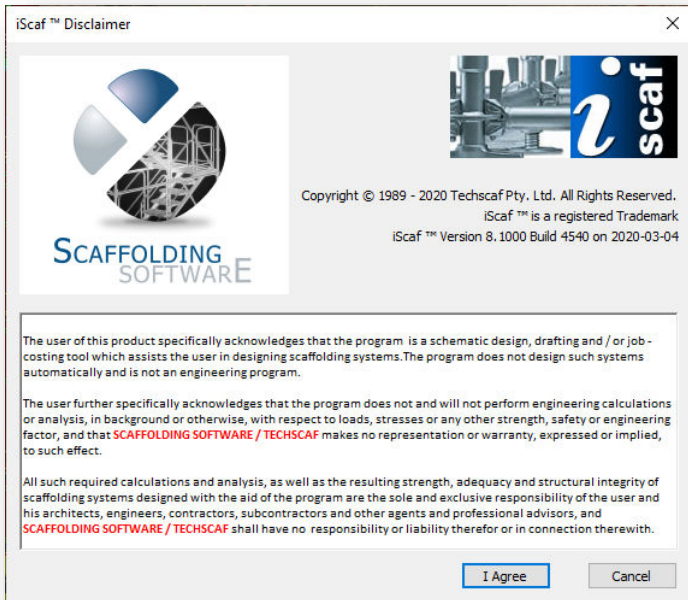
iScaf ™ Disclaimer

SCAFFOLDING SOFTWARE

iscaf

Copyright © 1989 - 2020 Techscaf Pty. Ltd. All Rights Reserved.
iScaf ™ is a registered Trademark
iScaf ™ Version 8. 1000 Build 4540 on 2020-03-04

The user of this product specifically acknowledges that the program is a schematic design, drafting and / or job - costing tool which assists the user in designing scaffolding systems.The program does not design such systems automatically and is not an engineering program.

The user further specifically acknowledges that the program does not and will not perform engineering calculations or analysis, in background or otherwise, with respect to loads, stresses or any other strength, safety or engineering factor, and that SCAFFOLDING SOFTWARE / TECHSCAF makes no representation or warranty, expressed or implied, to such effect.

All such required calculations and analysis, as well as the resulting strength, adequacy and structural integrity of scaffolding systems designed with the aid of the program are the sole and exclusive responsibility of the user and his architects, engineers, contractors, subcontractors and other agents and professional advisors, and SCAFFOLDING SOFTWARE / TECHSCAF shall have no responsibility or liability therefor or in connection therewith.

I Agree

Cancel